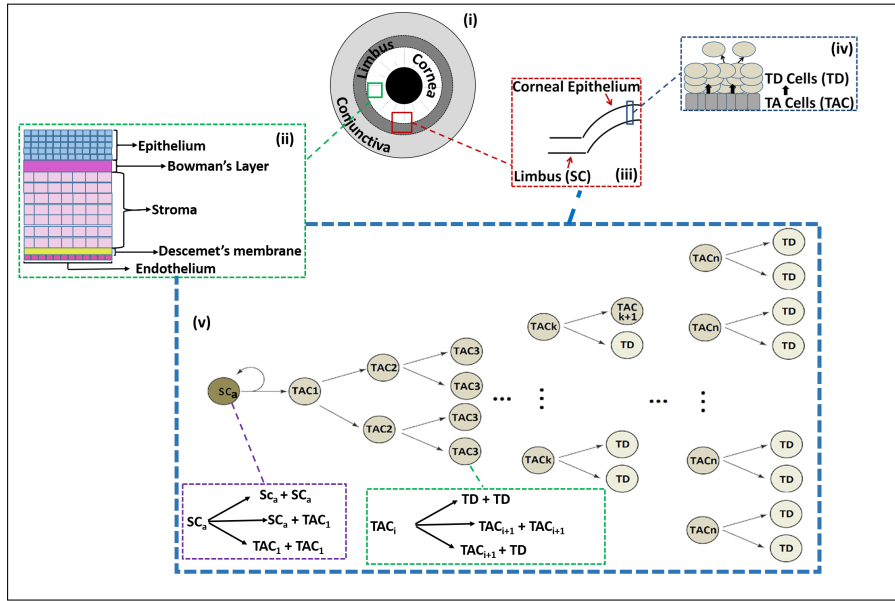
(i)

Limbus

Cornea

Conjunctiva

(ii)

Epithelium

Bowman's Layer

Stroma

Descemet's membrane

Endothelium

Corneal Epithelium

Limbus (SC)

(iii)

(iv)

TD Cells (TD)

TA Cells (TAC)

(v)

$SC_a$

TAC1

TAC2

TAC2

TAC3

TAC3

TAC3

TAC3

...

TACk

TAC k+1

TD

TACk

TD

TD

...

TACn

TD

TD

TACn

TD

TD

TACn

TD

TD

TACn

TD

TD

$SC_a$ → $SC_a + SC_a$, $SC_a + TAC_1$, $TAC_1 + TAC_1$

$TAC_i$ → TD + TD, $TAC_{i+1} + TAC_{i+1}$, $TAC_{i+1}$ + TD